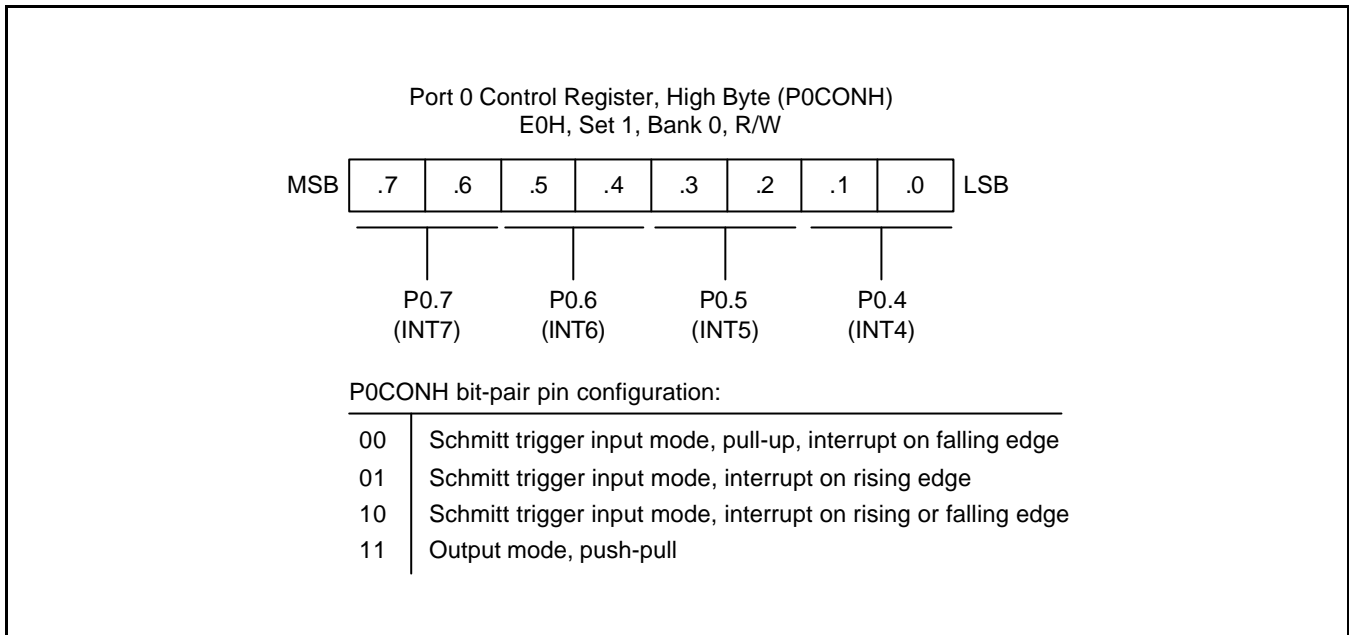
Port 0 Control Register, High Byte (P0CONH)
E0H, Set 1, Bank 0, R/W

| MSB | .7 | .6 | .5 | .4 | .3 | .2 | .1 | .0 | LSB |
|---|---|---|---|---|---|---|---|---|---|

P0.7 (INT7)
P0.6 (INT6)
P0.5 (INT5)
P0.4 (INT4)

P0CONH bit-pair pin configuration:

| | |
|---|---|
| 00 | Schmitt trigger input mode, pull-up, interrupt on falling edge |
| 01 | Schmitt trigger input mode, interrupt on rising edge |
| 10 | Schmitt trigger input mode, interrupt on rising or falling edge |
| 11 | Output mode, push-pull |